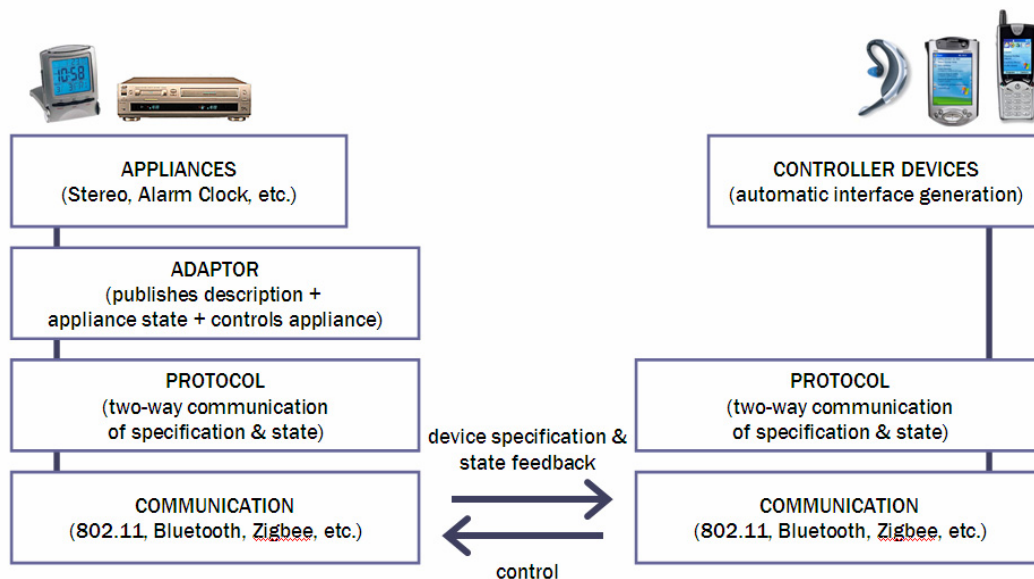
10:58

APPLIANCES
(Stereo, Alarm Clock, etc.)

ADAPTOR
(publishes description + appliance state + controls appliance)

PROTOCOL
(two-way communication of specification & state)

COMMUNICATION
(802.11, Bluetooth, Zigbee, etc.)

device specification & state feedback

control

CONTROLLER DEVICES
(automatic interface generation)

PROTOCOL
(two-way communication of specification & state)

COMMUNICATION
(802.11, Bluetooth, Zigbee, etc.)